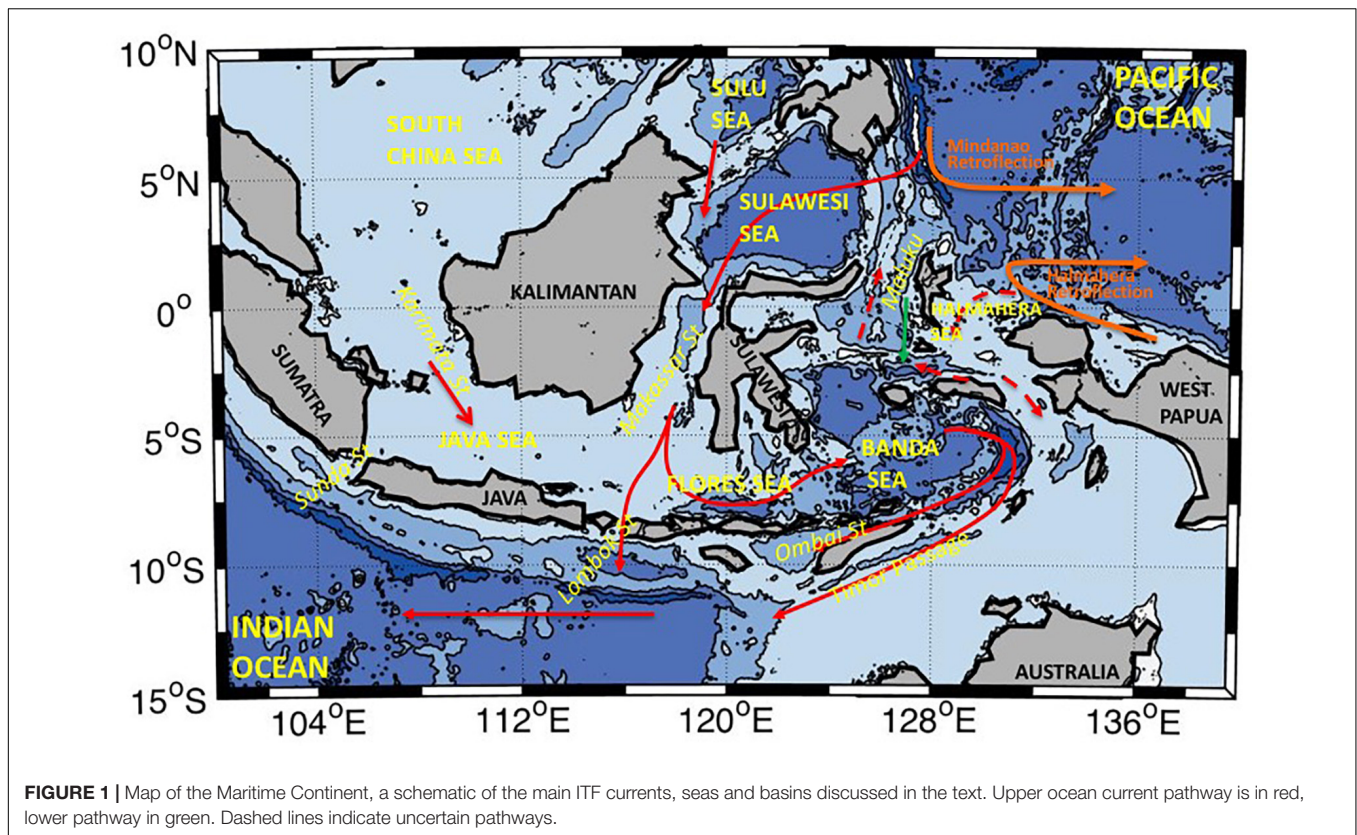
$10^oN$
$5^oN$
$0^o$
$5^oS$
$10^oS$
$15^oS$

SULU SEA

PACIFIC OCEAN

SOUTH CHINA SEA

Mindanao Retroflection

SULAWESI SEA

Halmahera Retroflection

KALIMANTAN

Maluku

HALMAHERA SEA

Karimata St

SUMATRA

Makassar St

SULAWESI

WEST PAPUA

JAVA SEA

BANDA SEA

Sunda St

JAVA

FLORES SEA

Lombok St

Ombai St

Timor Passage

INDIAN OCEAN

AUSTRALIA

$104^oE$ $112^oE$ $120^oE$ $128^oE$ $136^oE$

**FIGURE 1 |** Map of the Maritime Continent, a schematic of the main ITF currents, seas and basins discussed in the text. Upper ocean current pathway is in red, lower pathway in green. Dashed lines indicate uncertain pathways.